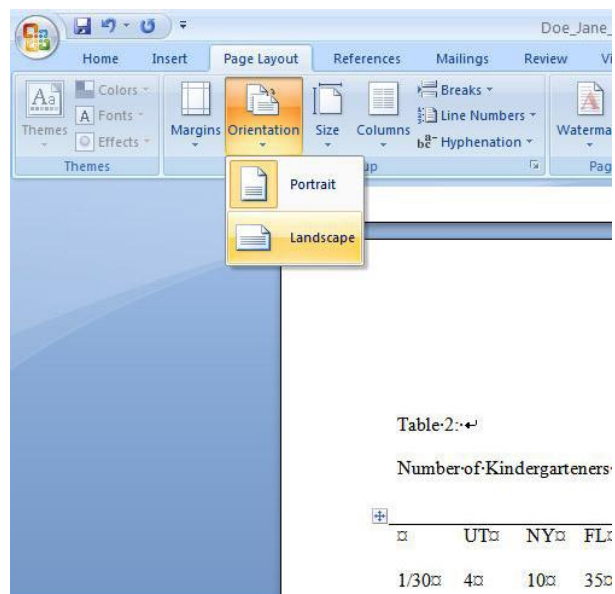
Doe_Jane_

Home Insert Page Layout References Mailings Review Vi

Colors
A Fonts
Effects
Themes
Themes

Margins Orientation Size Columns

Breaks
Line Numbers
Hyphenation

up

Waterma
Pag

Portrait

Landscape

Table·2:·↵

Number·of·Kindergarteners·

| ¤ | UT¤ | NY¤ | FL¤ |
|---|---|---|---|
| 1/30¤ | 4¤ | 10¤ | 35¤ |